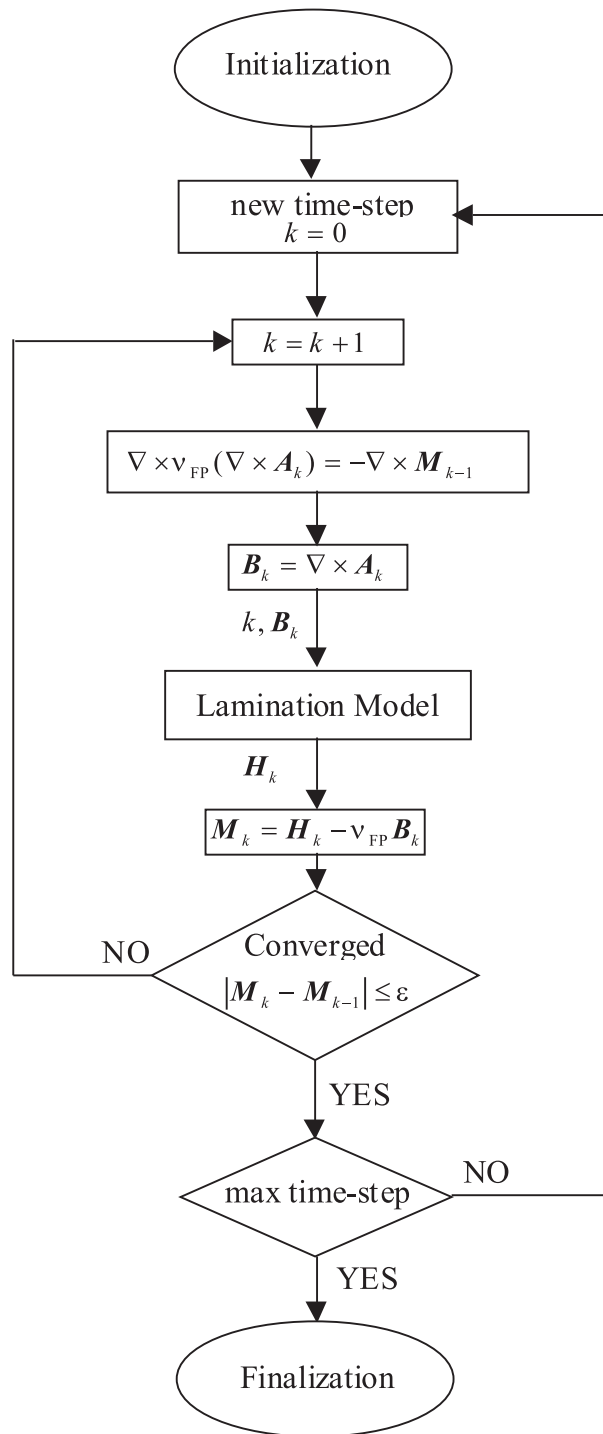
Initialization

new time-step
$k = 0$

$k = k + 1$

$\nabla \times \nu_{FP} (\nabla \times \boldsymbol{A}_k) = -\nabla \times \boldsymbol{M}_{k-1}$

$\boldsymbol{B}_k = \nabla \times \boldsymbol{A}_k$

$k, \boldsymbol{B}_k$

Lamination Model

$\boldsymbol{H}_k$

$\boldsymbol{M}_k = \boldsymbol{H}_k - \nu_{FP} \boldsymbol{B}_k$

NO

Converged
$|\boldsymbol{M}_k - \boldsymbol{M}_{k-1}| \leq \varepsilon$

YES

max time-step

NO

YES

Finalization